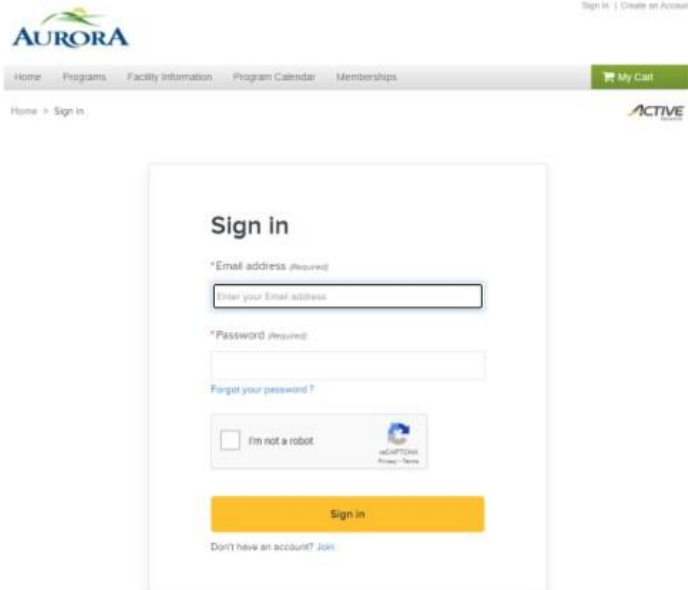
AURORA

Sign In | Create an Accou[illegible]

Home Programs Facility Information Program Calendar Memberships

My Cart

Home > Sign in

ACTIVE

Sign in

*Email address (Required)

Enter your Email address

*Password (Required)

Forgot your password ?

I'm not a robot

reCAPTCHA
Privacy - Terms

Sign in

Don't have an account? Join